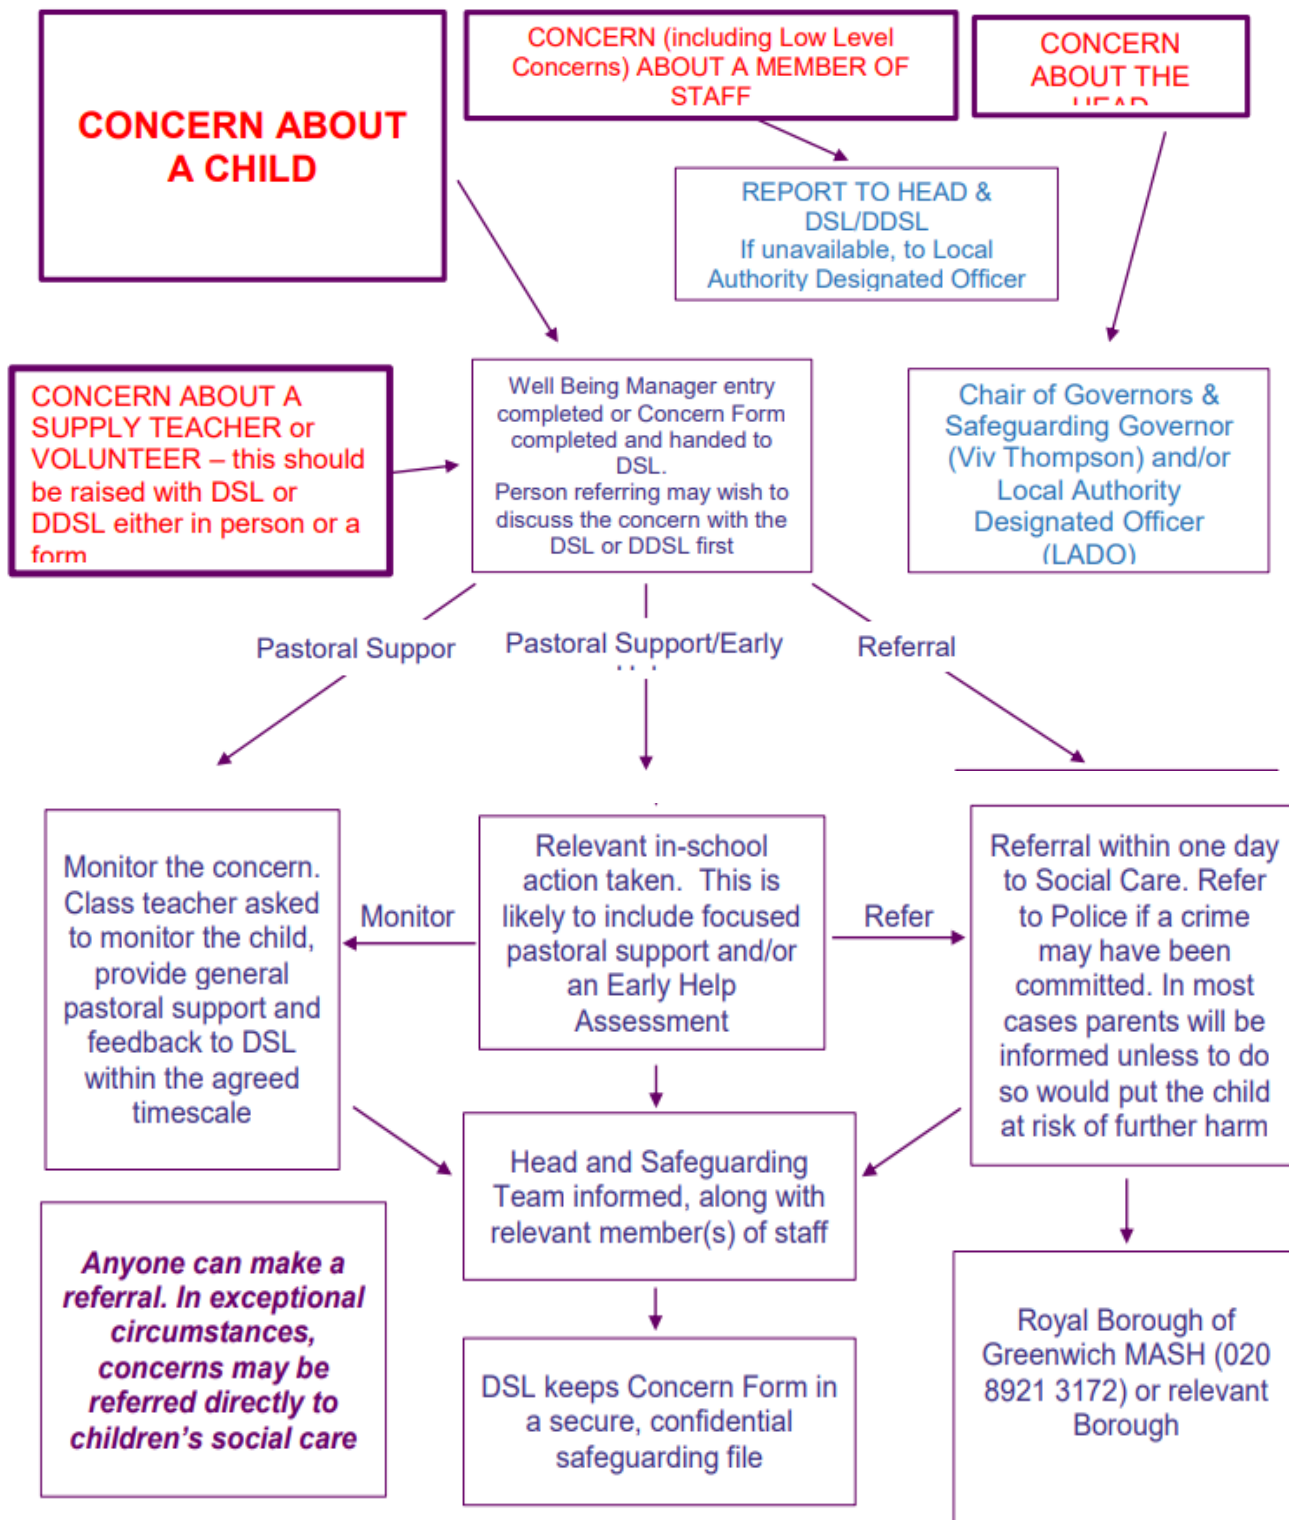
CONCERN ABOUT A CHILD

CONCERN (including Low Level Concerns) ABOUT A MEMBER OF STAFF

CONCERN ABOUT THE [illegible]

REPORT TO HEAD & DSL/DDSL
If unavailable, to Local Authority Designated Officer

CONCERN ABOUT A SUPPLY TEACHER or VOLUNTEER – this should be raised with DSL or DDSL either in person or a form

Well Being Manager entry completed or Concern Form completed and handed to DSL.
Person referring may wish to discuss the concern with the DSL or DDSL first

Chair of Governors & Safeguarding Governor (Viv Thompson) and/or Local Authority Designated Officer (LADO)

Pastoral Suppor

Pastoral Support/Early

Referral

Monitor the concern. Class teacher asked to monitor the child, provide general pastoral support and feedback to DSL within the agreed timescale

Monitor

Relevant in-school action taken. This is likely to include focused pastoral support and/or an Early Help Assessment

Refer

Referral within one day to Social Care. Refer to Police if a crime may have been committed. In most cases parents will be informed unless to do so would put the child at risk of further harm

Head and Safeguarding Team informed, along with relevant member(s) of staff

Anyone can make a referral. In exceptional circumstances, concerns may be referred directly to children's social care

DSL keeps Concern Form in a secure, confidential safeguarding file

Royal Borough of Greenwich MASH (020 8921 3172) or relevant Borough